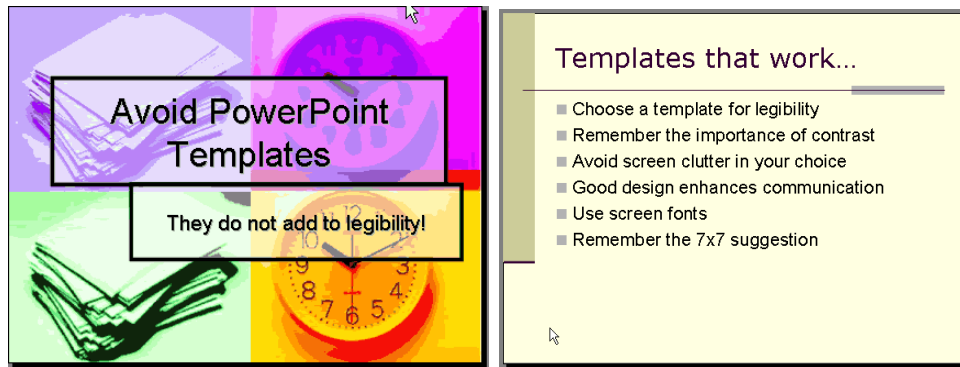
Avoid PowerPoint Templates

They do not add to legibility!

Templates that work…

- Choose a template for legibility
- Remember the importance of contrast
- Avoid screen clutter in your choice
- Good design enhances communication
- Use screen fonts
- Remember the 7x7 suggestion